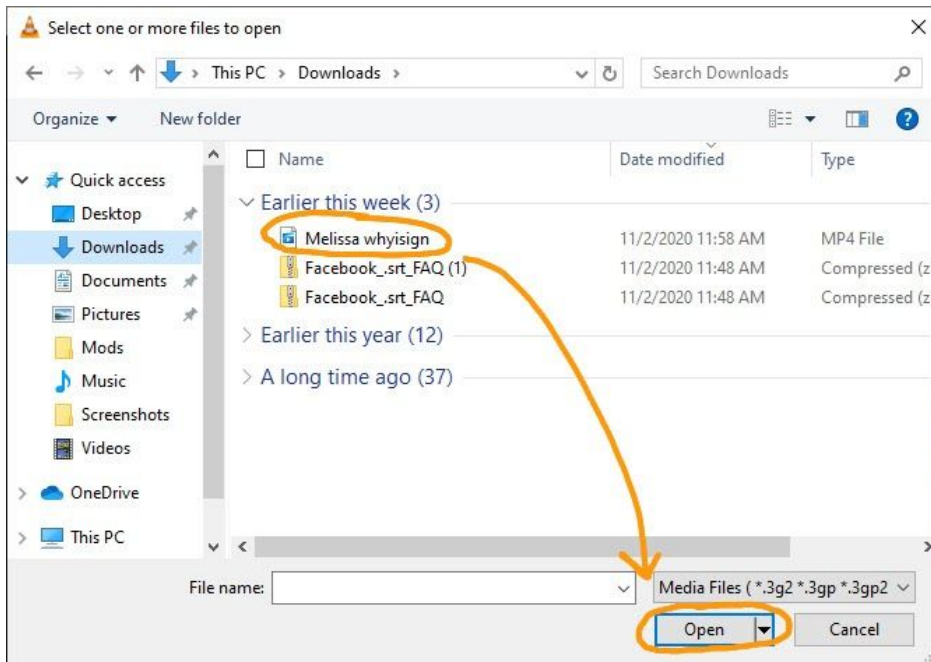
Select one or more files to open

This PC > Downloads >

Search Downloads

Organize ▾ New folder

Quick access
Desktop
Downloads
Documents
Pictures
Mods
Music
Screenshots
Videos
OneDrive
This PC

| Name | Date modified | Type |
|---|---|---|
| Earlier this week (3) | | |
| Melissa whyisign | 11/2/2020 11:58 AM | MP4 File |
| Facebook_.srt_FAQ (1) | 11/2/2020 11:48 AM | Compressed (z |
| Facebook_.srt_FAQ | 11/2/2020 11:48 AM | Compressed (z |
| Earlier this year (12) | | |
| A long time ago (37) | | |

File name:

Media Files ( *.3g2 *.3gp *.3gp2

Open

Cancel